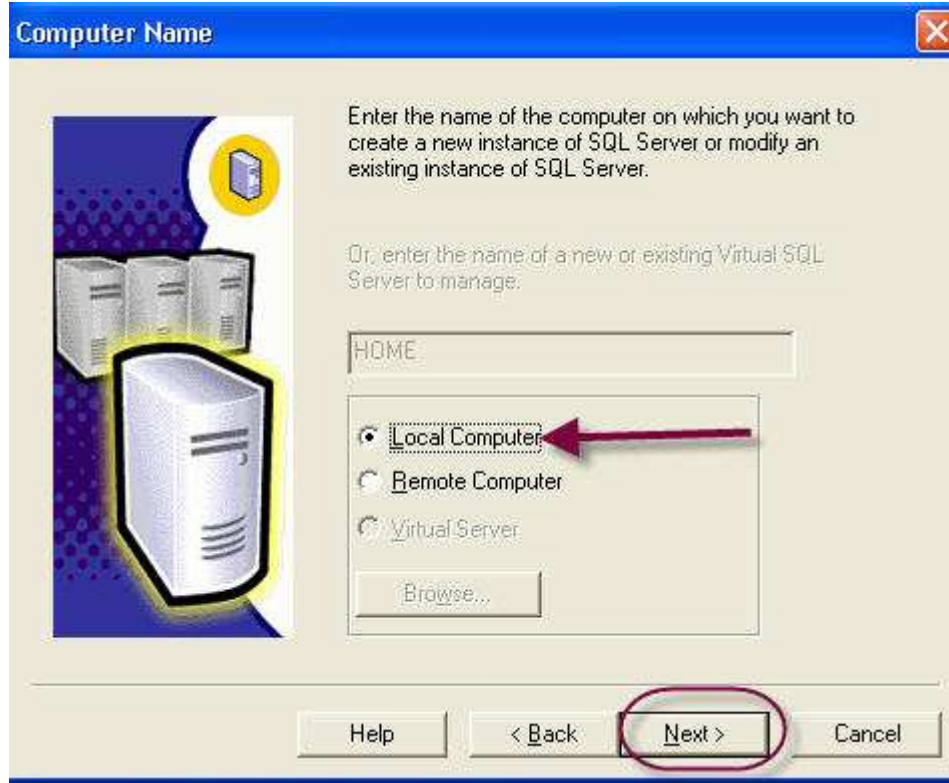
Computer Name

Enter the name of the computer on which you want to create a new instance of SQL Server or modify an existing instance of SQL Server.

Or, enter the name of a new or existing Virtual SQL Server to manage.

HOME

Local Computer

Remote Computer

Virtual Server

Browse...

Help

< Back

Next >

Cancel